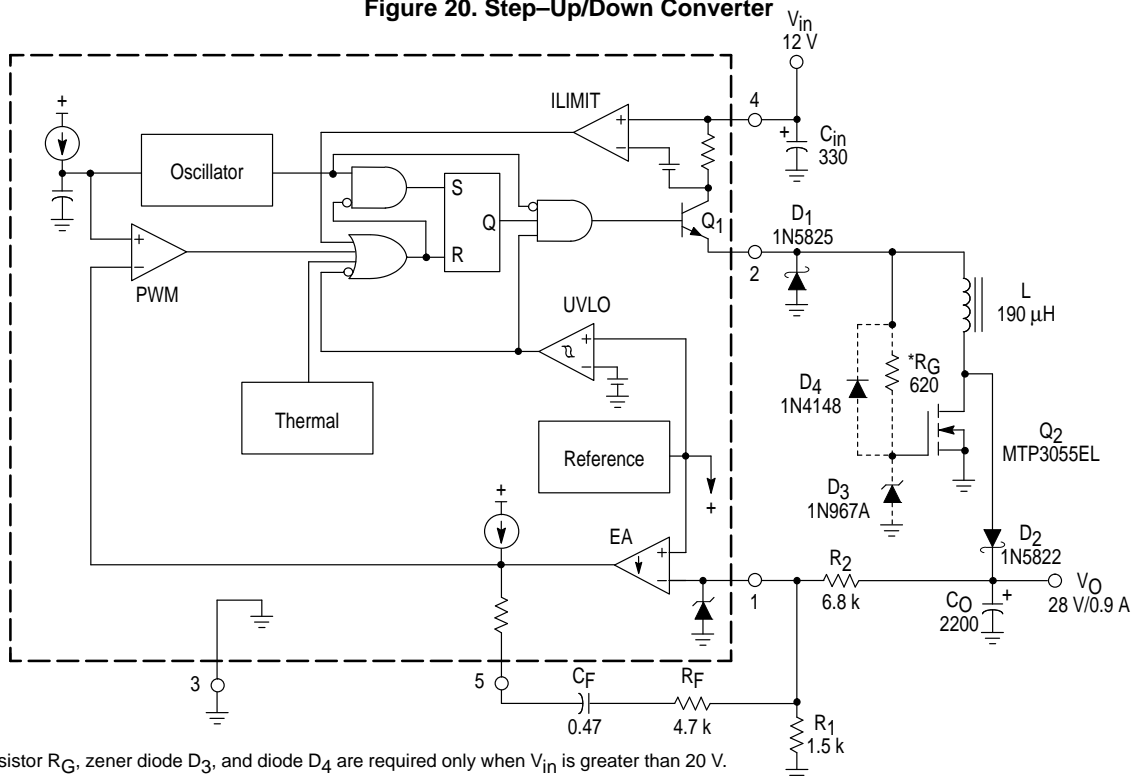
Figure 20. Step–Up/Down Converter

$V_{in}$
12 V

ILIMIT

4

$C_{in}$
330

Oscillator

S

Q

R

$Q_1$

$D_1$
1N5825

2

PWM

UVLO

L
190 μH

$D_4$
1N4148

$*R_G$
620

Thermal

Reference

$Q_2$
MTP3055EL

$D_3$
1N967A

EA

$D_2$
1N5822

1

$R_2$
6.8 k

$C_O$
2200

$V_O$
28 V/0.9 A

3

5

$C_F$
0.47

$R_F$
4.7 k

$R_1$
1.5 k

sistor $R_G$, zener diode $D_3$, and diode $D_4$ are required only when $V_{in}$ is greater than 20 V.